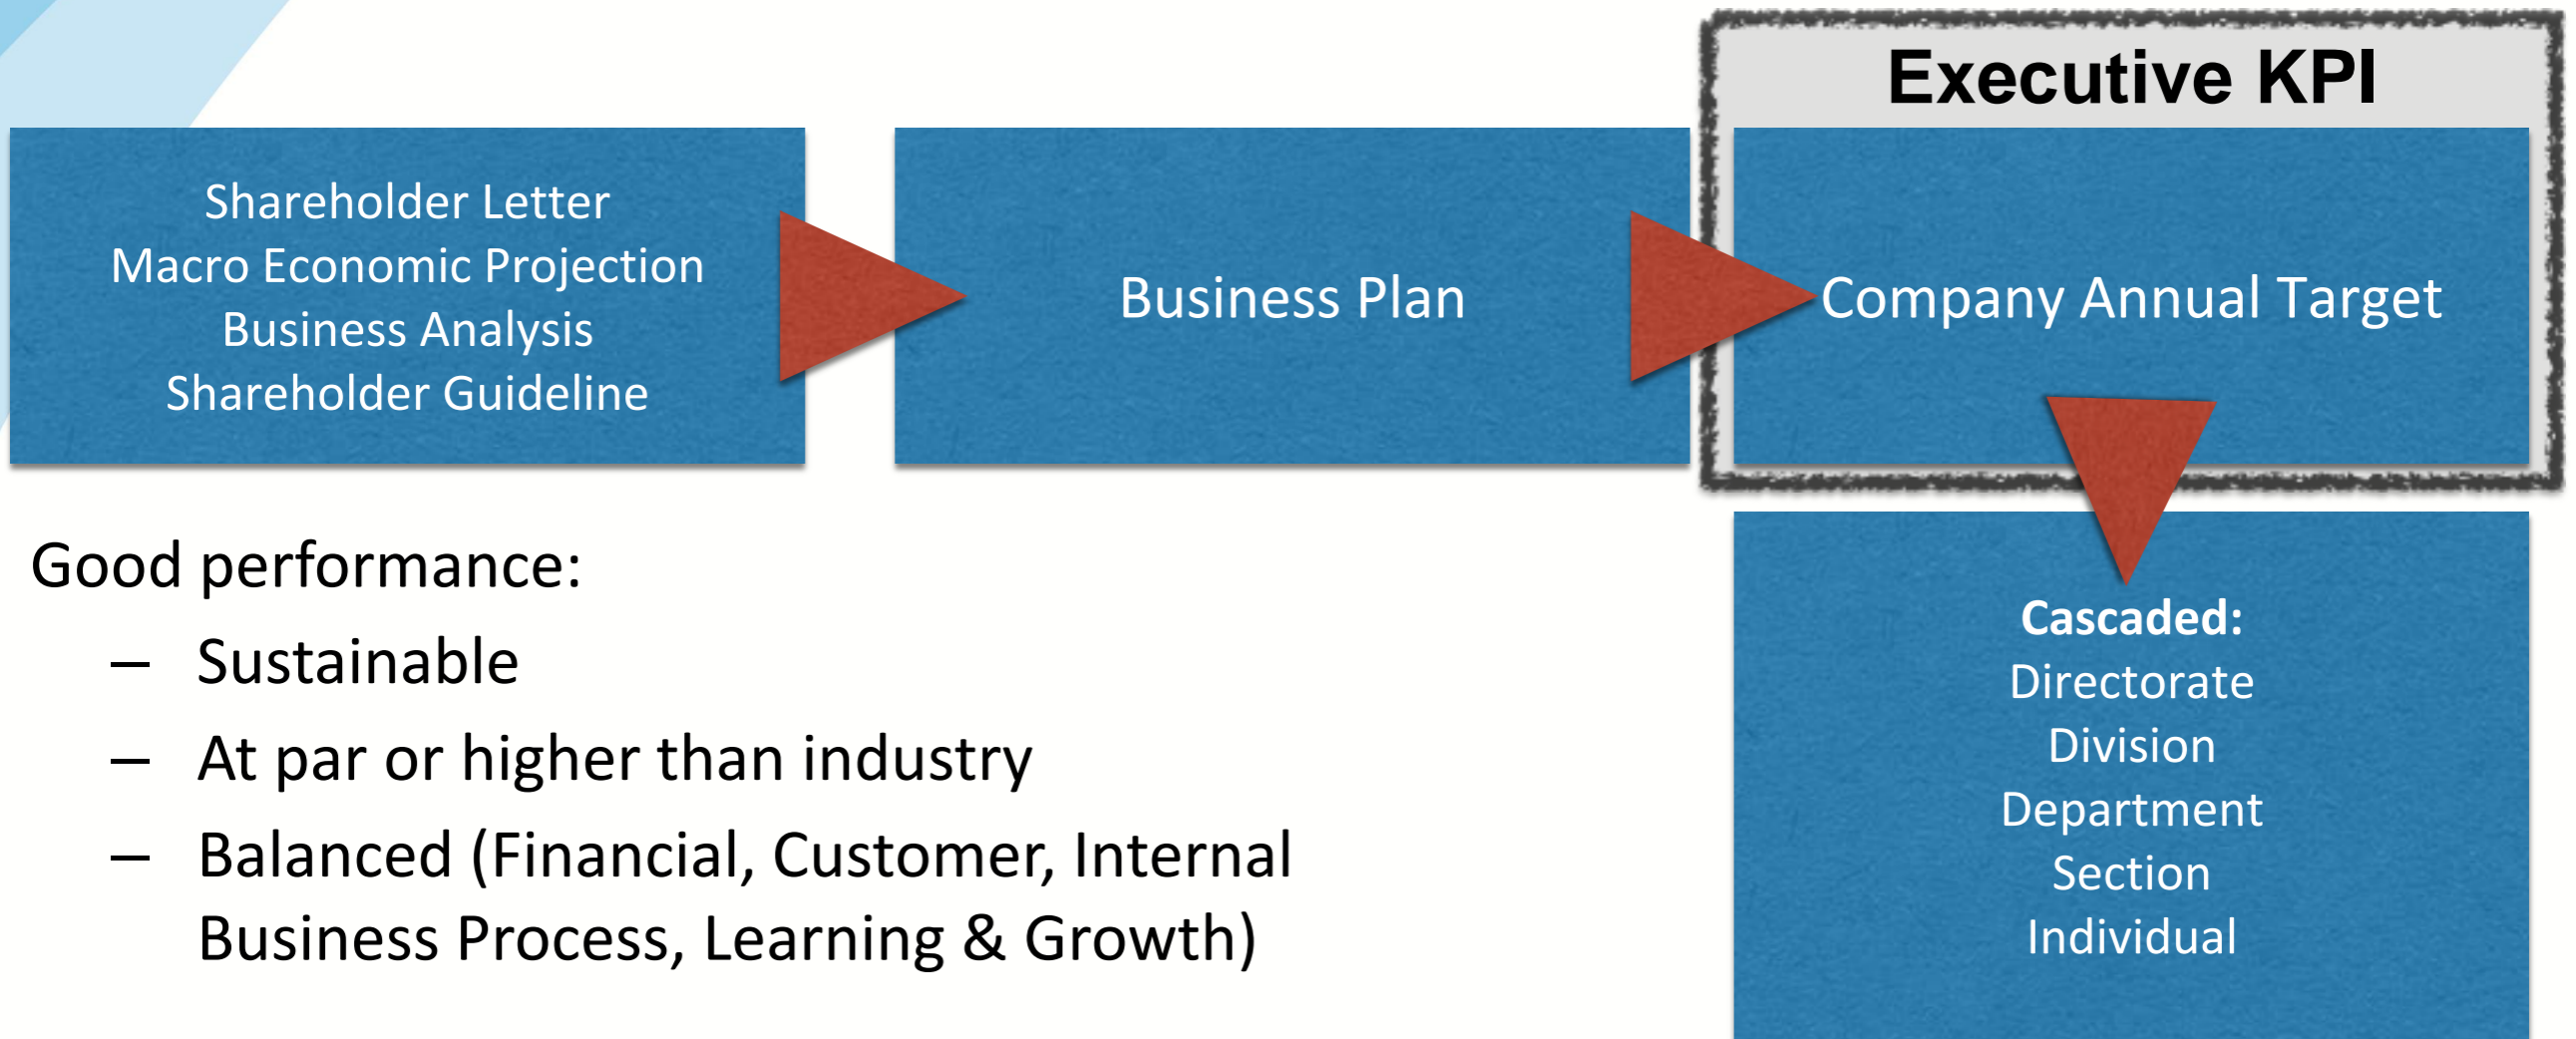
Shareholder Letter
Macro Economic Projection
Business Analysis
Shareholder Guideline

Business Plan

Executive KPI

Company Annual Target

Cascaded:
Directorate
Division
Department
Section
Individual

Good performance:
– Sustainable
– At par or higher than industry
– Balanced (Financial, Customer, Internal Business Process, Learning & Growth)